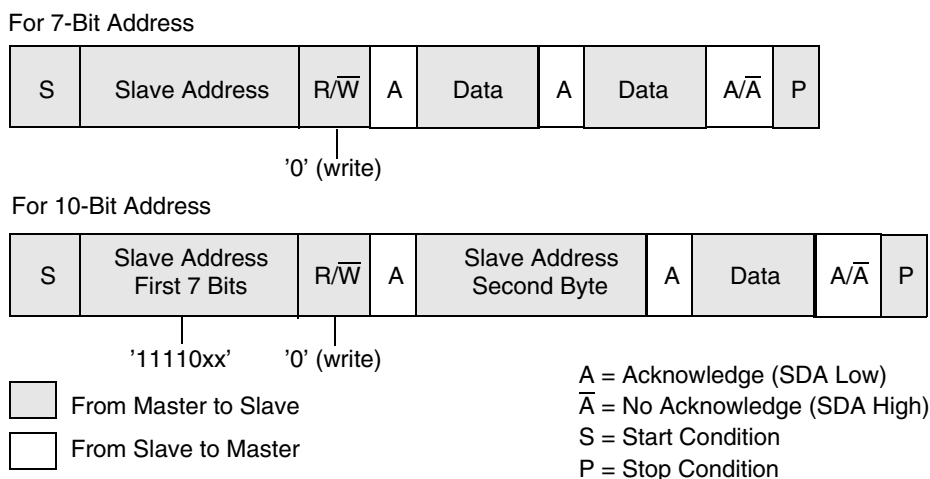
For 7-Bit Address

| S | Slave Address | R/$\overline{W}$ | A | Data | A | Data | A/$\overline{A}$ | P |
|---|---|---|---|---|---|---|---|---|

'0' (write)

For 10-Bit Address

| S | Slave Address First 7 Bits | R/$\overline{W}$ | A | Slave Address Second Byte | A | Data | A/$\overline{A}$ | P |
|---|---|---|---|---|---|---|---|---|

'11110xx'

'0' (write)

From Master to Slave

From Slave to Master

A = Acknowledge (SDA Low)
$\overline{A}$ = No Acknowledge (SDA High)
S = Start Condition
P = Stop Condition